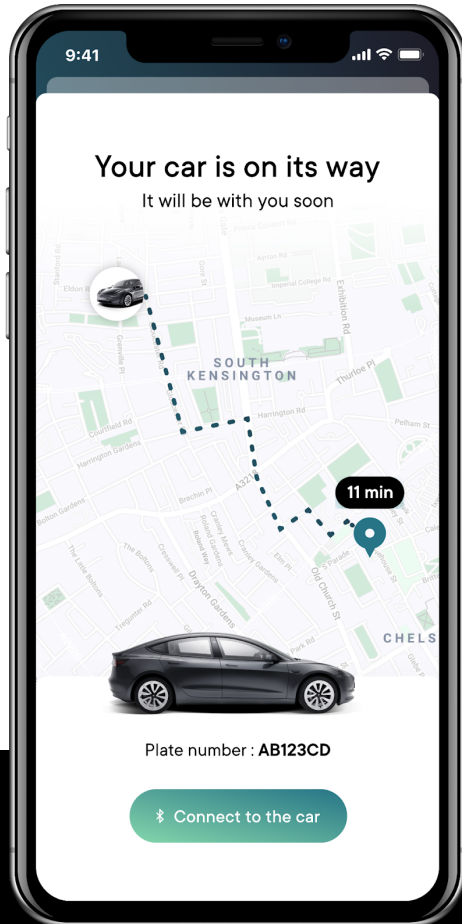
9:41

Your car is on its way

It will be with you soon

Eldon Rd

Imperial College Rd

Museum Ln

Exhibition Rd

SOUTH KENSINGTON

Thurloe Pl

Harrington Rd

Pelham St

Courtfield Rd

Harrington Gardens

A3218

11 min

Bolton Gardens

Drayton Gardens

Old Church St

Elm Pl

Park Rd

CHELS

Plate number : AB123CD

Connect to the car